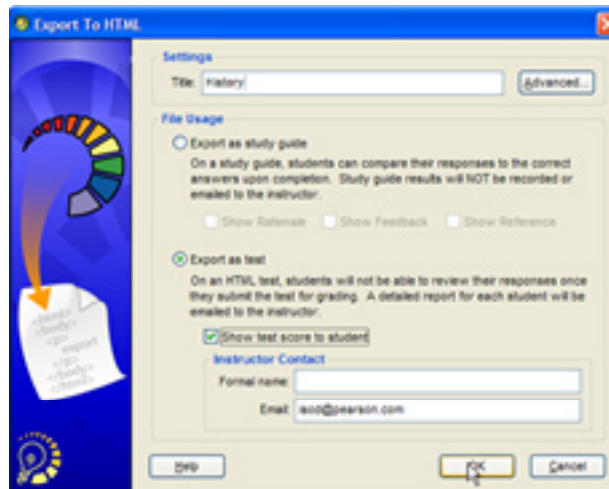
Export To HTML

Settings

Title: History

Advanced...

File Usage

Export as study guide

On a study guide, students can compare their responses to the correct answers upon completion. Study guide results will NOT be recorded or emailed to the instructor.

Show Rationale

Show Feedback

Show Reference

Export as test

On an HTML test, students will not be able to review their responses once they submit the test for grading. A detailed report for each student will be emailed to the instructor.

Show test score to student

Instructor Contact

Formal name:

Email: isod@pearson.com

<html>
<body>
<p>
export
</p>
</body>
</html>

Help

OK

Cancel